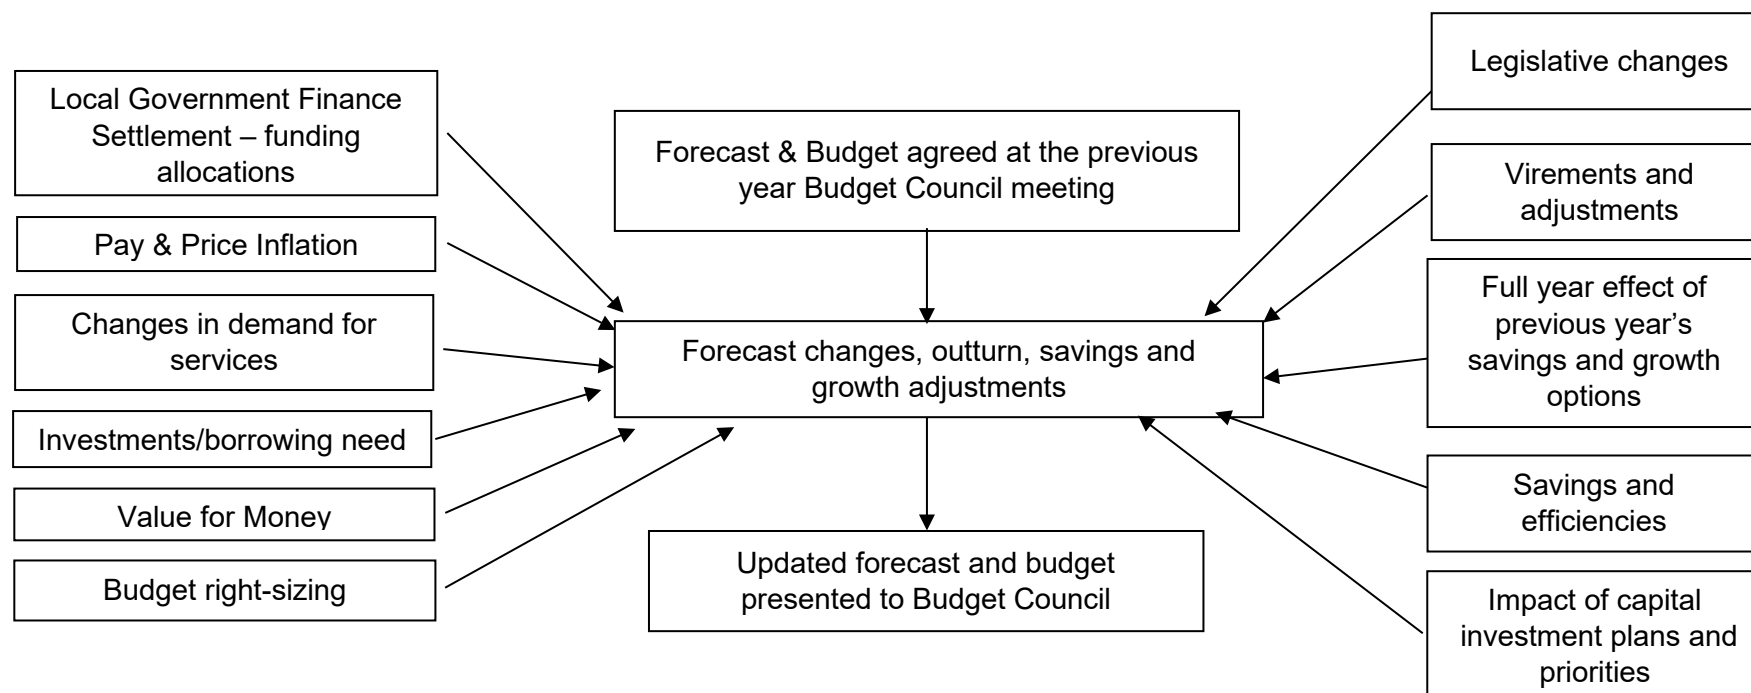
Local Government Finance Settlement – funding allocations

Pay & Price Inflation

Changes in demand for services

Investments/borrowing need

Value for Money

Budget right-sizing

Forecast & Budget agreed at the previous year Budget Council meeting

Forecast changes, outturn, savings and growth adjustments

Updated forecast and budget presented to Budget Council

Legislative changes

Virements and adjustments

Full year effect of previous year's savings and growth options

Savings and efficiencies

Impact of capital investment plans and priorities